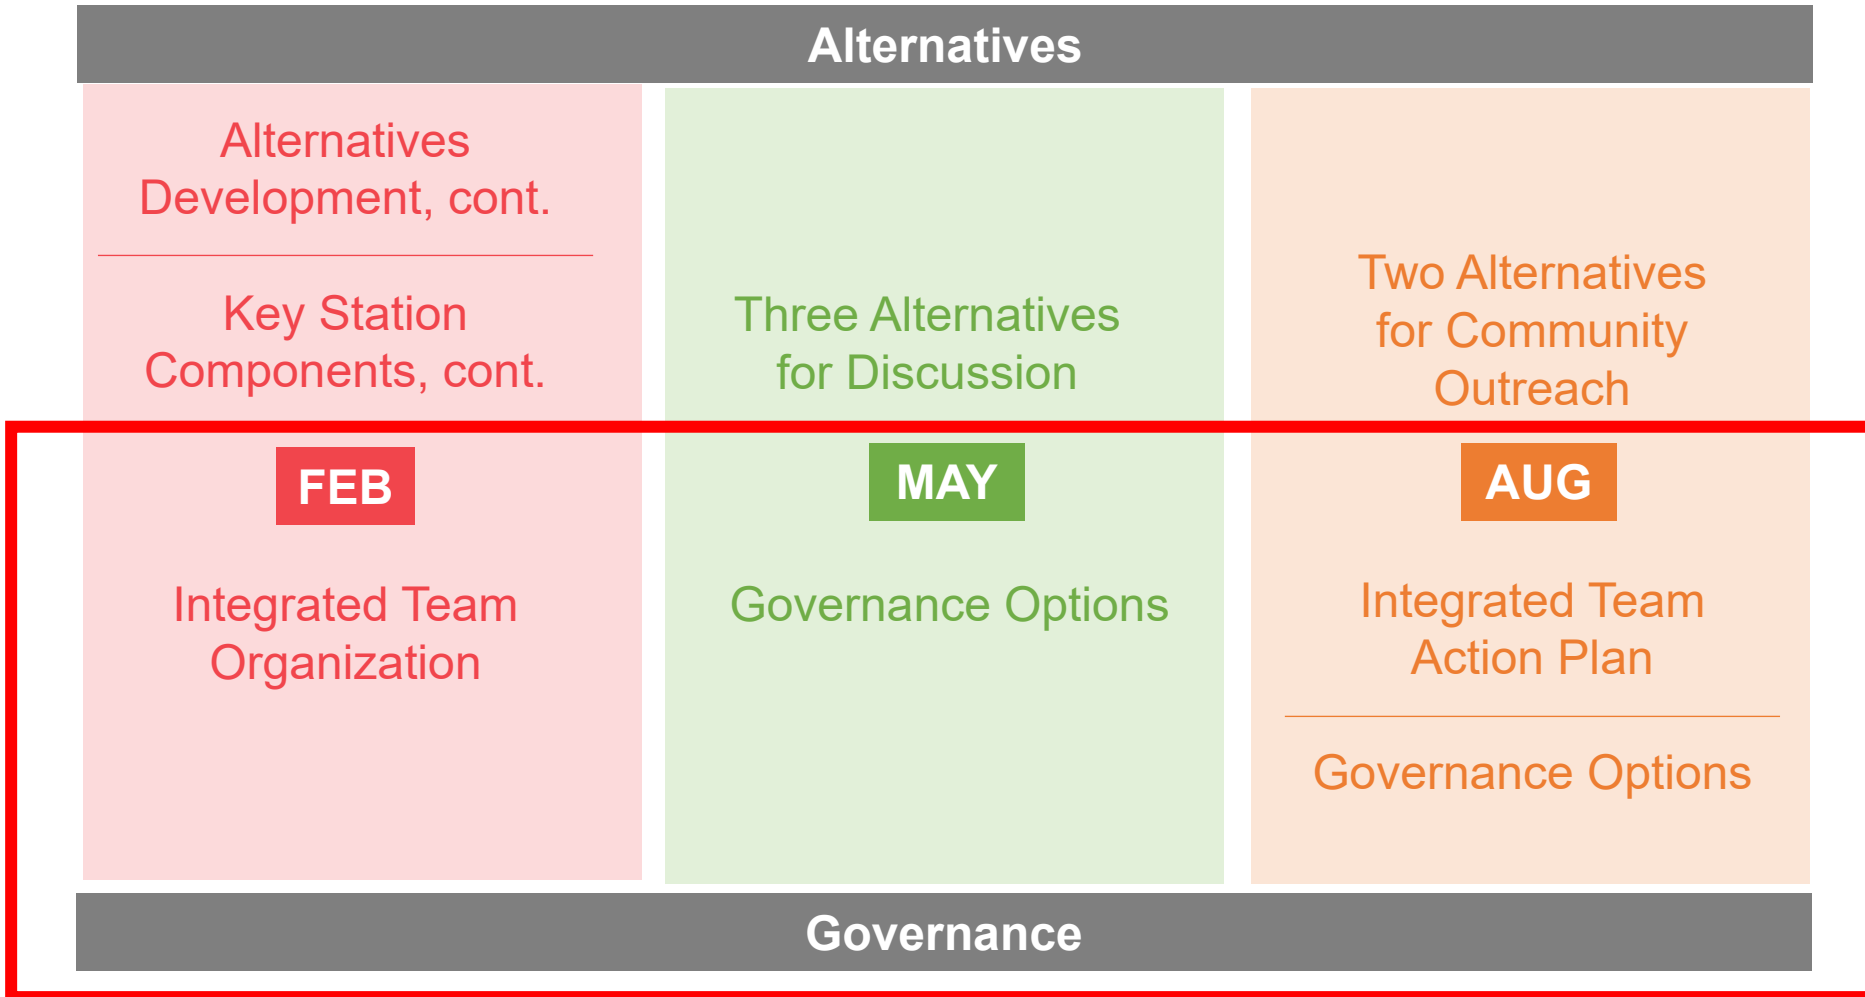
Alternatives

Alternatives Development, cont.

Key Station Components, cont.

FEB

Integrated Team Organization

Three Alternatives for Discussion

MAY

Governance Options

Two Alternatives for Community Outreach

AUG

Integrated Team Action Plan

Governance Options

Governance